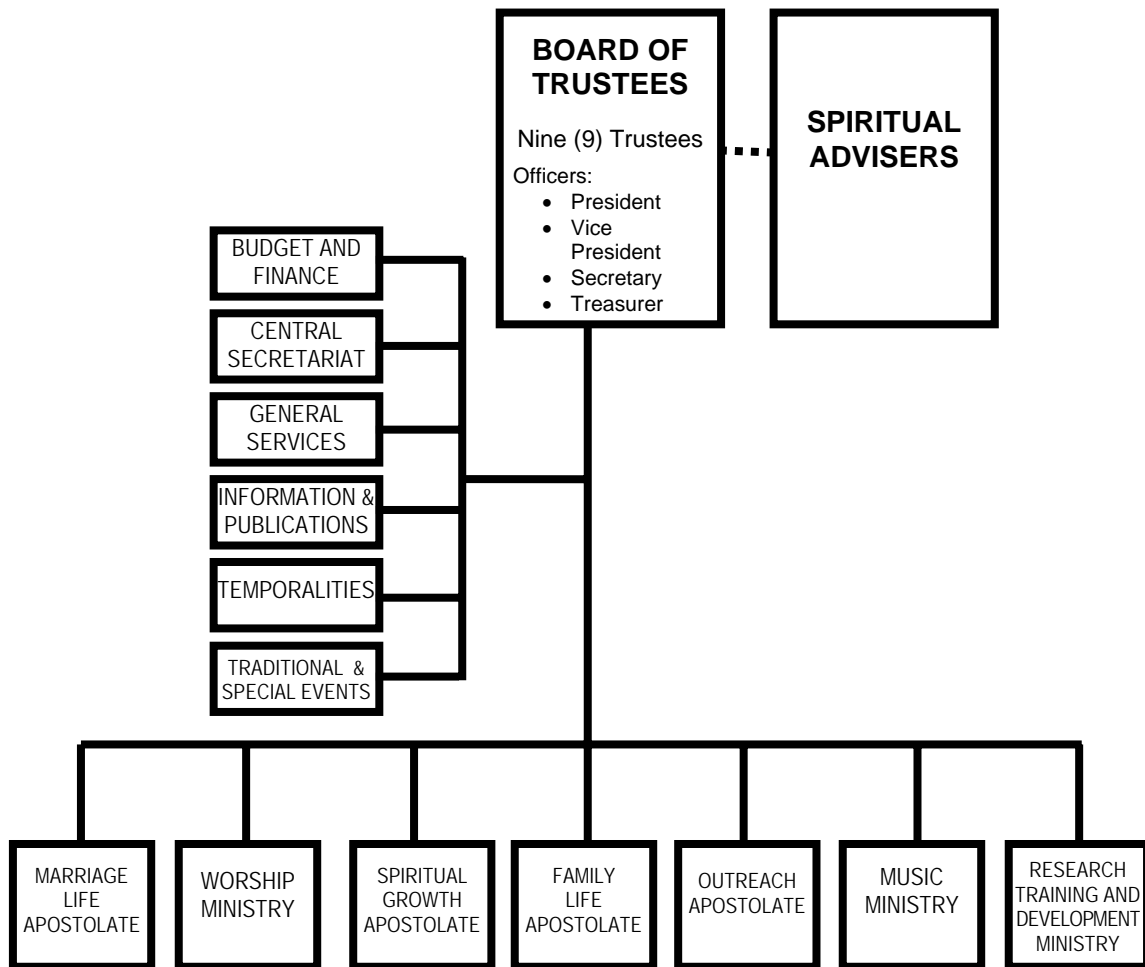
BOARD OF TRUSTEES

Nine (9) Trustees

Officers:
- President
- Vice President
- Secretary
- Treasurer

SPIRITUAL ADVISERS

BUDGET AND FINANCE

CENTRAL SECRETARIAT

GENERAL SERVICES

INFORMATION & PUBLICATIONS

TEMPORALITIES

TRADITIONAL & SPECIAL EVENTS

MARRIAGE LIFE APOSTOLATE

WORSHIP MINISTRY

SPIRITUAL GROWTH APOSTOLATE

FAMILY LIFE APOSTOLATE

OUTREACH APOSTOLATE

MUSIC MINISTRY

RESEARCH TRAINING AND DEVELOPMENT MINISTRY